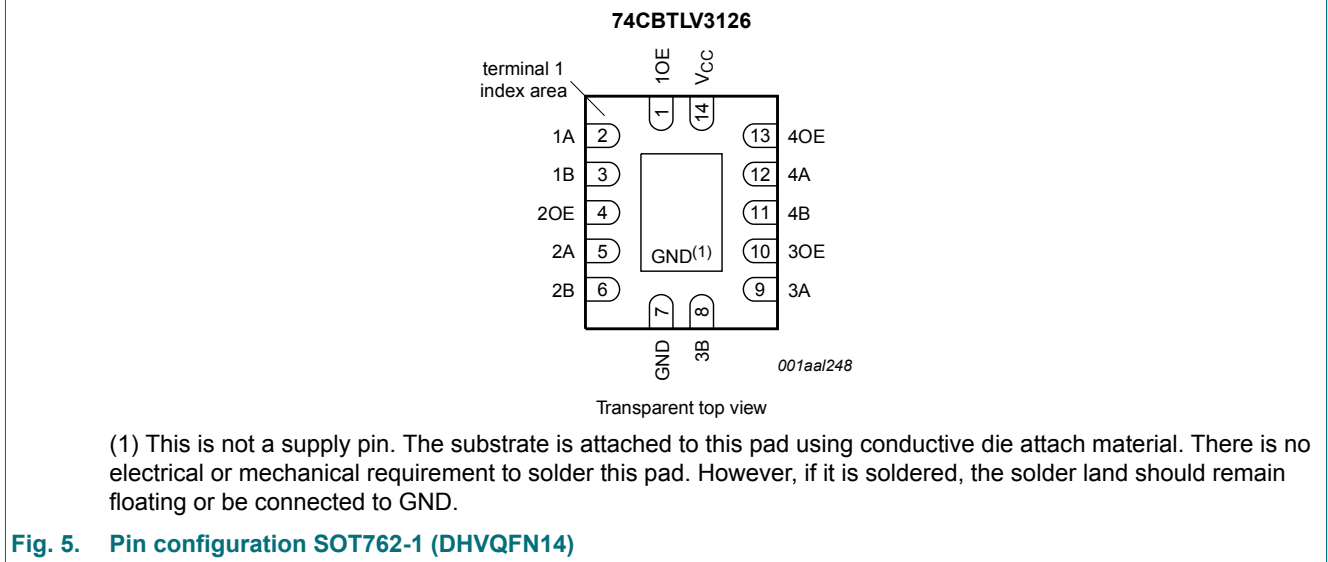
74CBTLV3126

terminal 1 index area

1OE

$V_{CC}$

1

14

1A 2

1B 3

2OE 4

2A 5

2B 6

13 4OE

12 4A

11 4B

10 3OE

9 3A

GND$^{(1)}$

7

8

GND

3B

001aal248

Transparent top view

(1) This is not a supply pin. The substrate is attached to this pad using conductive die attach material. There is no electrical or mechanical requirement to solder this pad. However, if it is soldered, the solder land should remain floating or be connected to GND.

Fig. 5. Pin configuration SOT762-1 (DHVQFN14)